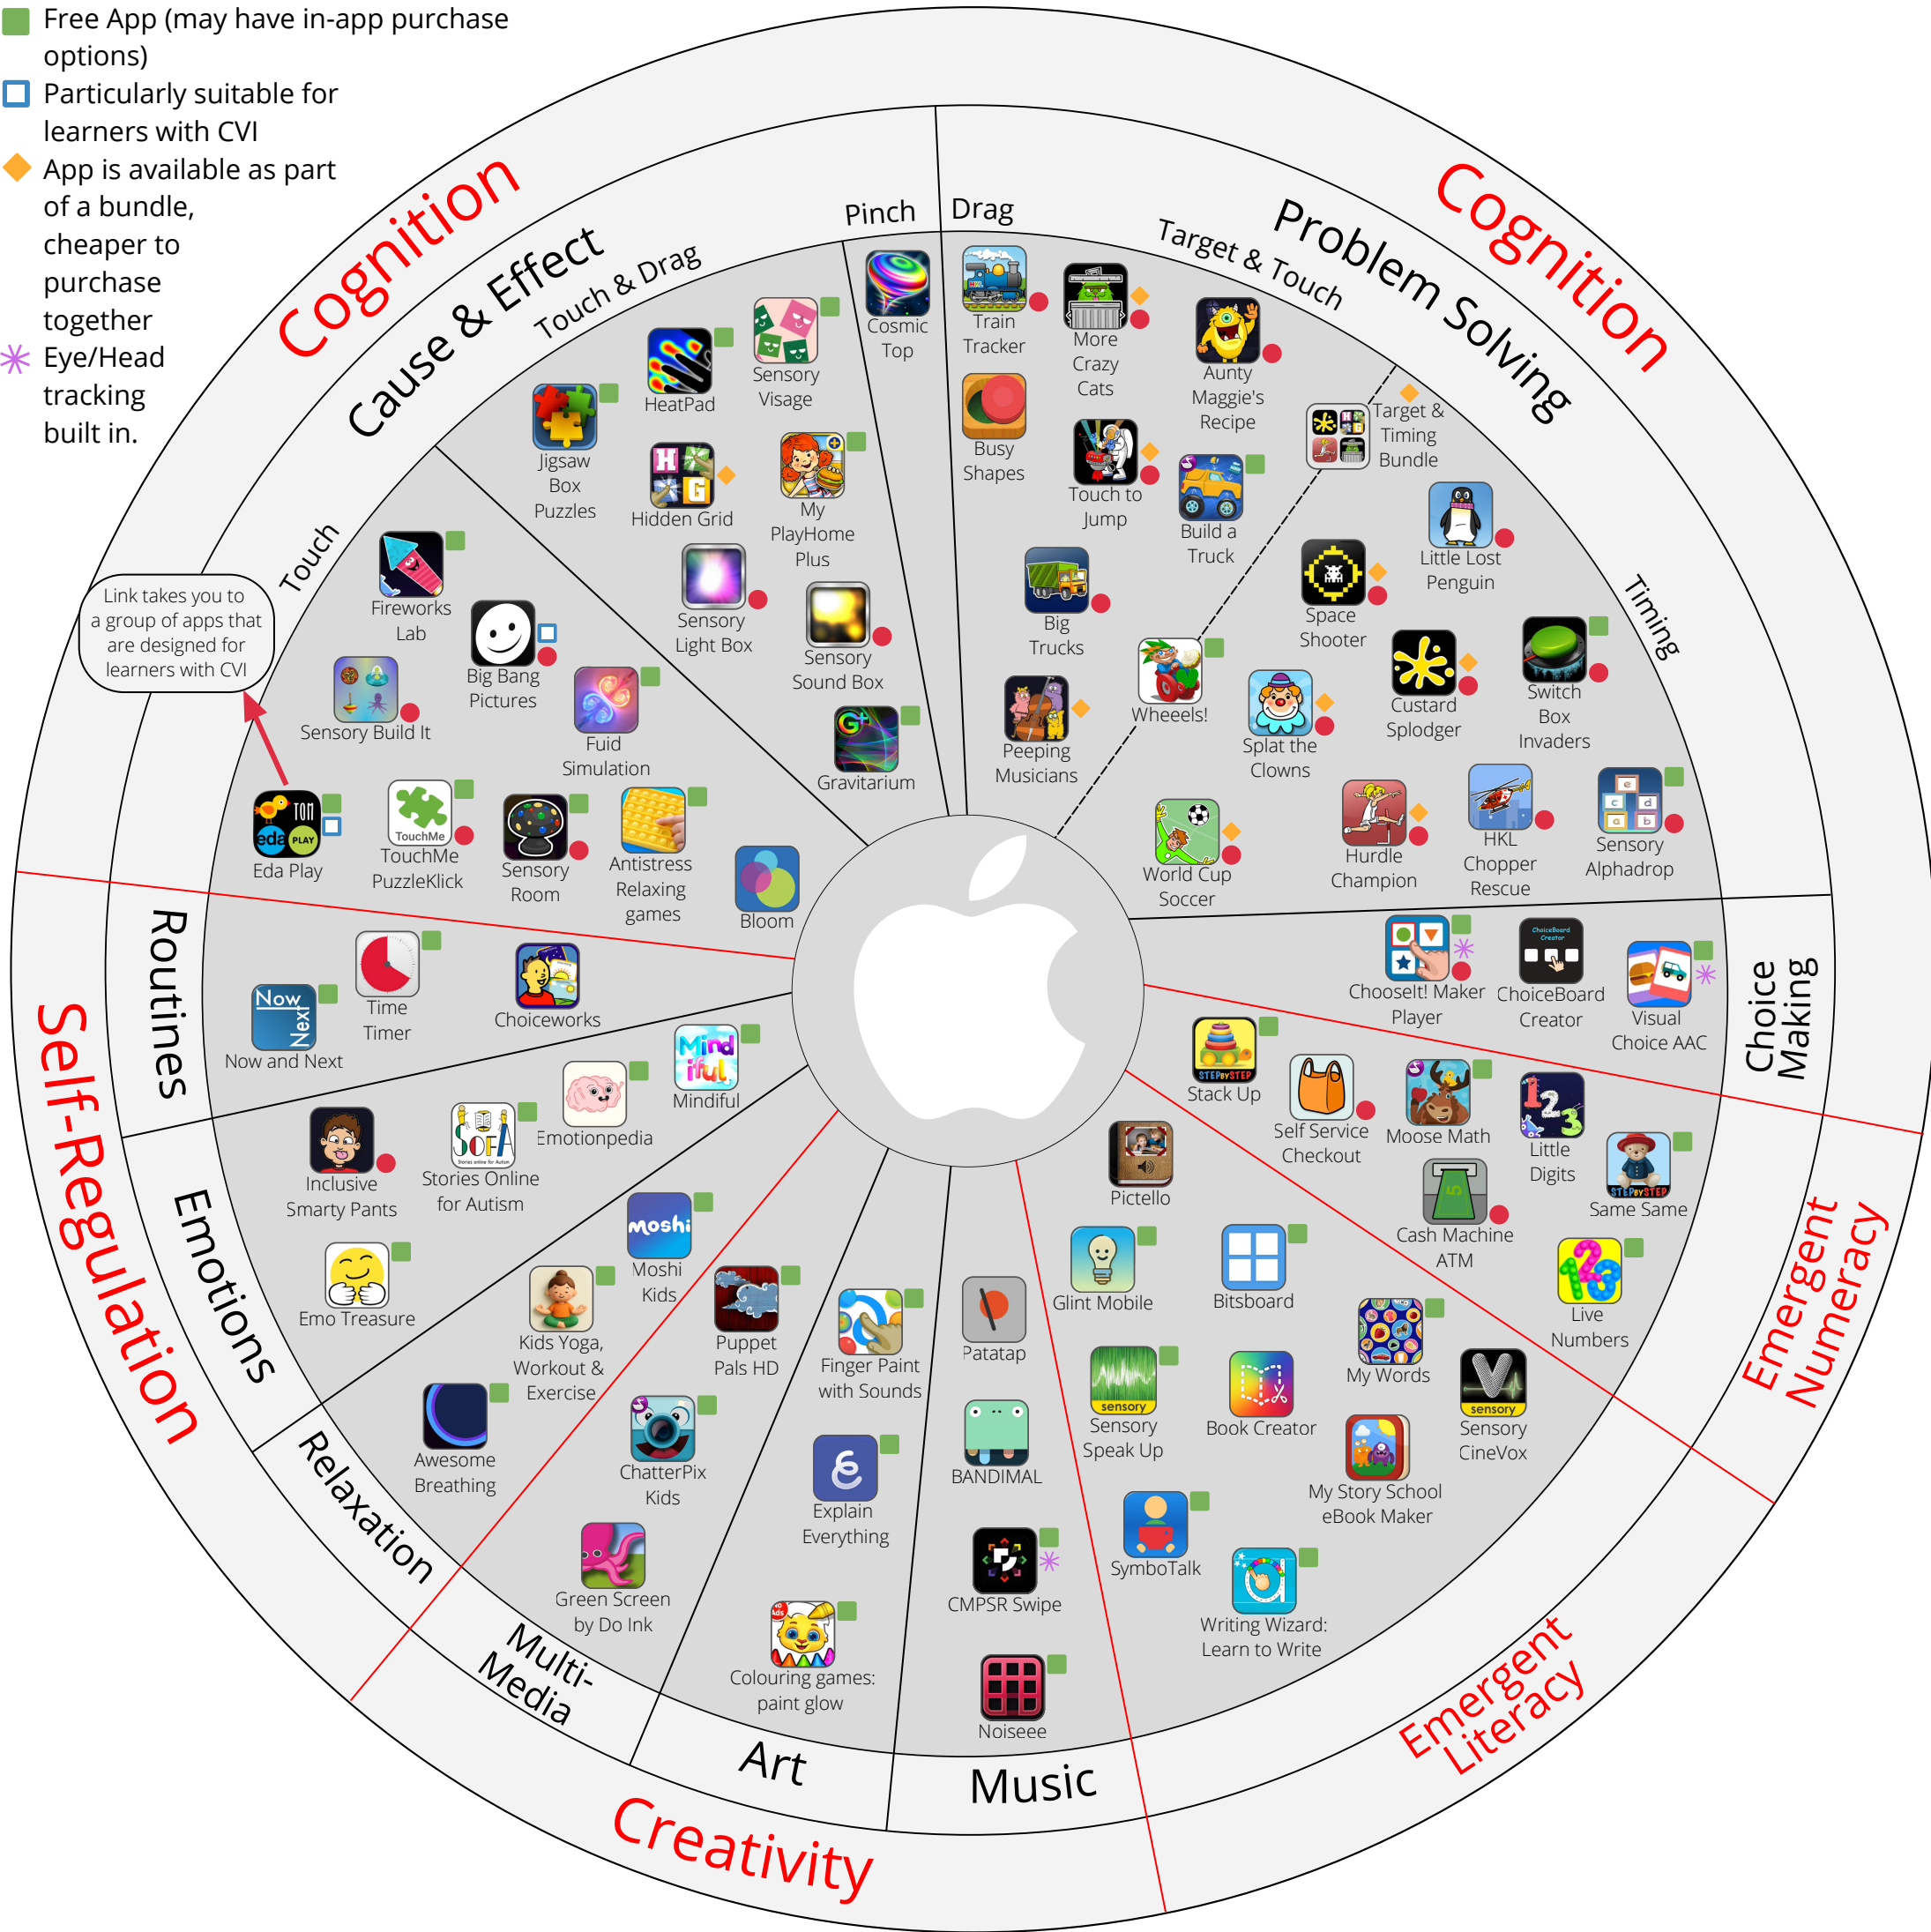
Free App (may have in-app purchase options)
Particularly suitable for learners with CVI
App is available as part of a bundle, cheaper to purchase together
Eye/Head tracking built in.

Link takes you to a group of apps that are designed for learners with CVI

Cognition
Cause & Effect
Touch & Drag
Pinch
Drag
Target & Touch
Problem Solving
Cognition
Touch
Timing

Jigsaw Box Puzzles
HeatPad
Sensory Visage
Cosmic Top
Train Tracker
More Crazy Cats
Aunty Maggie's Recipe
Busy Shapes
Touch to Jump
Build a Truck
Target & Timing Bundle
Hidden Grid
My PlayHome Plus
Fireworks Lab
Big Bang Pictures
Sensory Light Box
Sensory Sound Box
Big Trucks
Space Shooter
Little Lost Penguin
Sensory Build It
Fuid Simulation
Gravitarium
Peeping Musicians
Wheeels!
Splat the Clowns
Custard Splodger
Switch Box Invaders
Eda Play
TouchMe PuzzleKlick
Sensory Room
Antistress Relaxing games
Bloom
World Cup Soccer
Hurdle Champion
HKL Chopper Rescue
Sensory Alphadrop

Routines
Now and Next
Time Timer
Choiceworks
ChooseIt! Maker Player
ChoiceBoard Creator
Visual Choice AAC
Choice Making

Self-Regulation
Emotions
Inclusive Smarty Pants
Stories Online for Autism
Emotionpedia
Mindiful
Mindful
Stack Up
Self Service Checkout
Moose Math
Little Digits
Same Same
Pictello
Cash Machine ATM
Emo Treasure
Moshi Kids
Glint Mobile
Bitsboard
Live Numbers
Emergent Numeracy
Kids Yoga, Workout & Exercise
Puppet Pals HD
Finger Paint with Sounds
Patatap
My Words
Relaxation
Awesome Breathing
ChatterPix Kids
Explain Everything
BANDIMAL
Sensory Speak Up
Book Creator
Sensory CineVox
My Story School eBook Maker
Green Screen by Do Ink
CMPSR Swipe
SymboTalk
Writing Wizard: Learn to Write
Multi-Media
Colouring games: paint glow
Noiseee
Art
Music
Emergent Literacy
Creativity